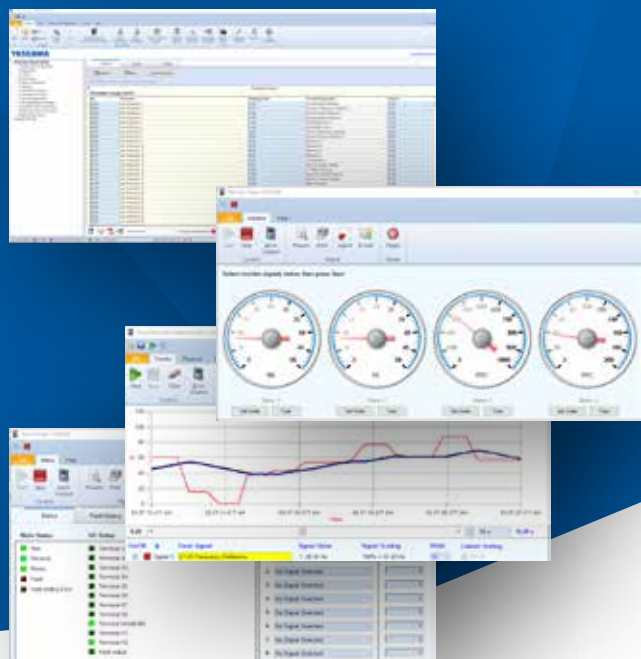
YASKAWA

Select monitor signals below, then press Start

Set Scale
Color

Status

Main Status
Run
Reverse
Ready
Fault

Time

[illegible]

No Signal Selected
No Signal Selected
No Signal Selected
No Signal Selected
No Signal Selected
No Signal Selected
No Signal Selected